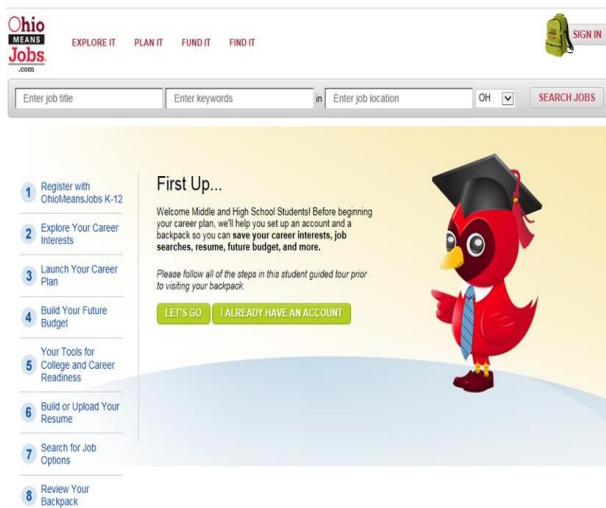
Ohio MEANS Jobs .com

EXPLORE IT PLAN IT FUND IT FIND IT

SIGN IN

Enter job title | Enter keywords | in | Enter job location | OH | SEARCH JOBS

1 Register with OhioMeansJobs K-12

2 Explore Your Career Interests

3 Launch Your Career Plan

4 Build Your Future Budget

5 Your Tools for College and Career Readiness

6 Build or Upload Your Resume

7 Search for Job Options

8 Review Your Backpack

First Up...

Welcome Middle and High School Students! Before beginning your career plan, we'll help you set up an account and a backpack so you can **save your career interests, job searches, resume, future budget, and more.**

*Please follow all of the steps in this student guided tour prior to visiting your backpack.*

LET'S GO I ALREADY HAVE AN ACCOUNT